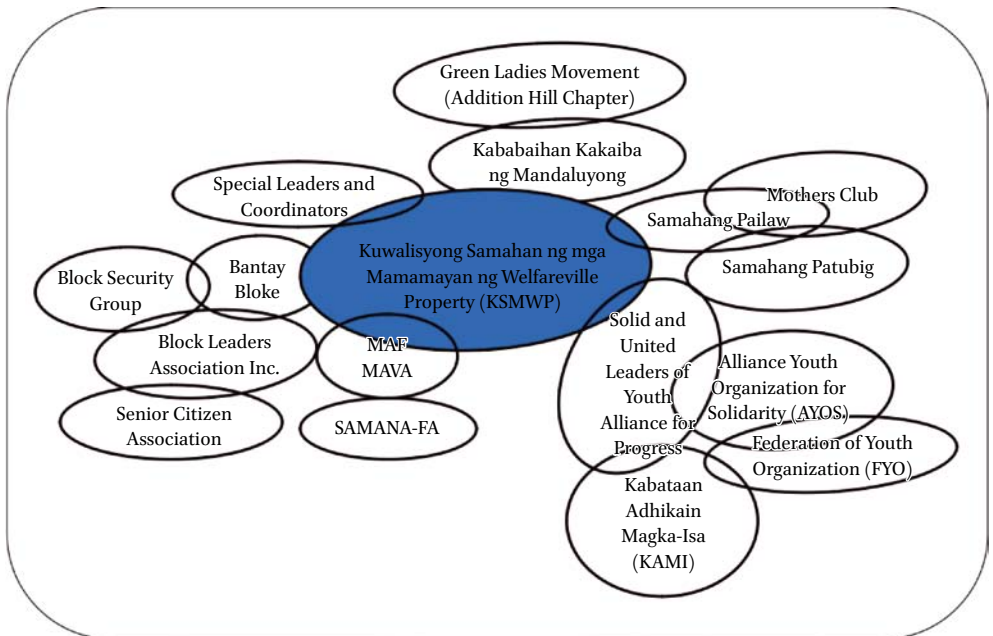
Green Ladies Movement (Addition Hill Chapter)

Kababaihan Kakaiba ng Mandaluyong

Special Leaders and Coordinators

Mothers Club

Samahang Pailaw

Kuwalisyong Samahan ng mga Mamamayan ng Welfareville Property (KSMWP)

Samahang Patubig

Block Security Group

Bantay Bloke

Block Leaders Association Inc.

MAF MAVA

Solid and United Leaders of Youth Alliance for Progress

Alliance Youth Organization for Solidarity (AYOS)

Senior Citizen Association

SAMANA-FA

Federation of Youth Organization (FYO)

Kabataan Adhikain Magka-Isa (KAMI)